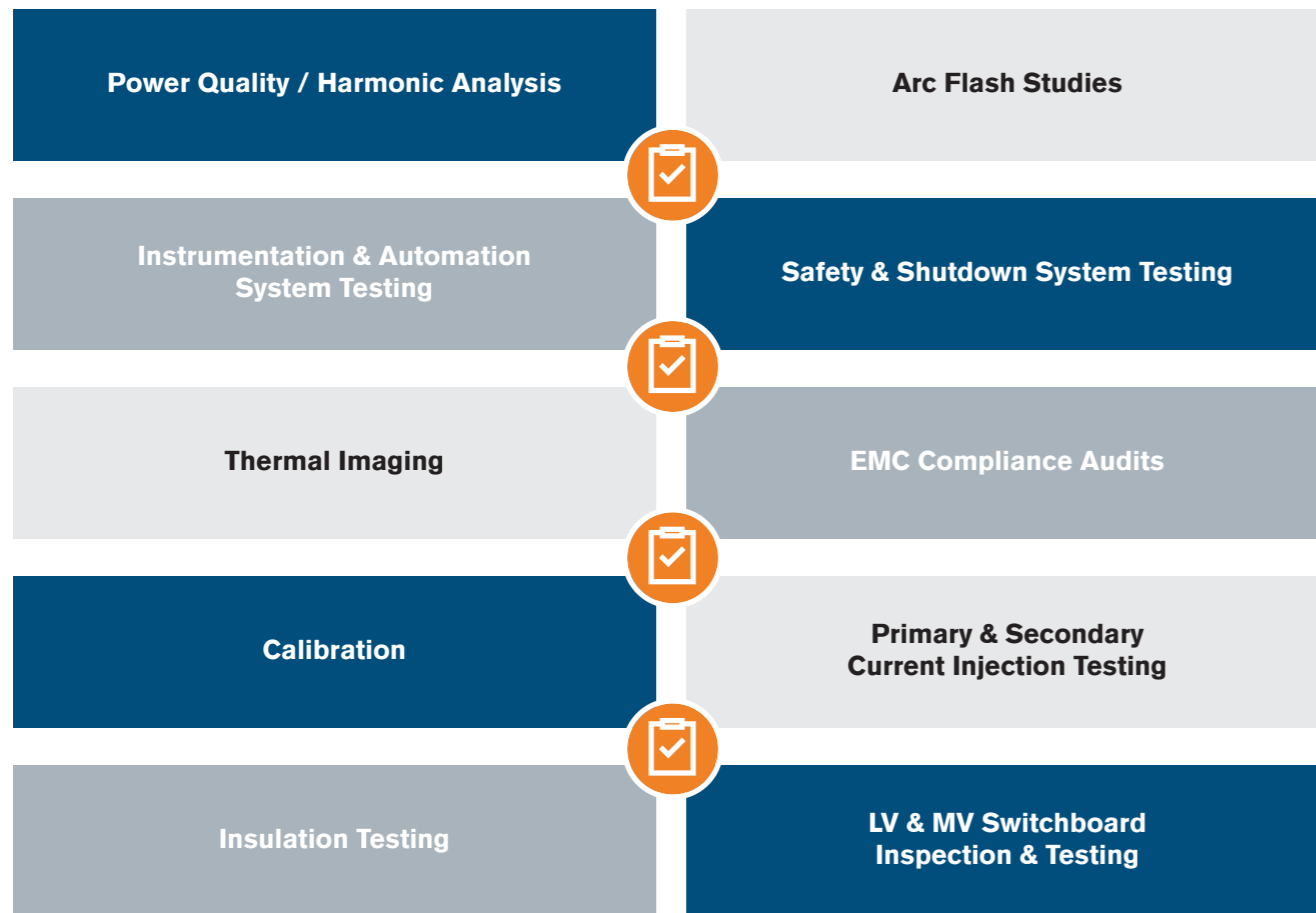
Power Quality / Harmonic Analysis

Arc Flash Studies

Instrumentation & Automation System Testing

Safety & Shutdown System Testing

Thermal Imaging

EMC Compliance Audits

Calibration

Primary & Secondary Current Injection Testing

Insulation Testing

LV & MV Switchboard Inspection & Testing